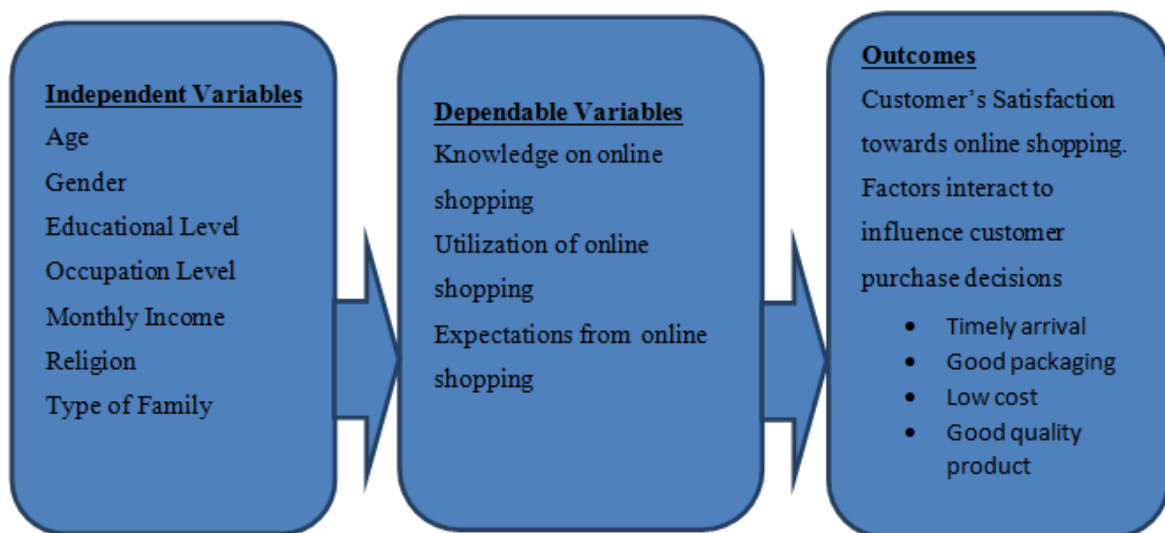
Independent Variables
Age
Gender
Educational Level
Occupation Level
Monthly Income
Religion
Type of Family

Dependable Variables
Knowledge on online shopping
Utilization of online shopping
Expectations from online shopping

Outcomes
Customer's Satisfaction towards online shopping. Factors interact to influence customer purchase decisions

- Timely arrival
- Good packaging
- Low cost
- Good quality product